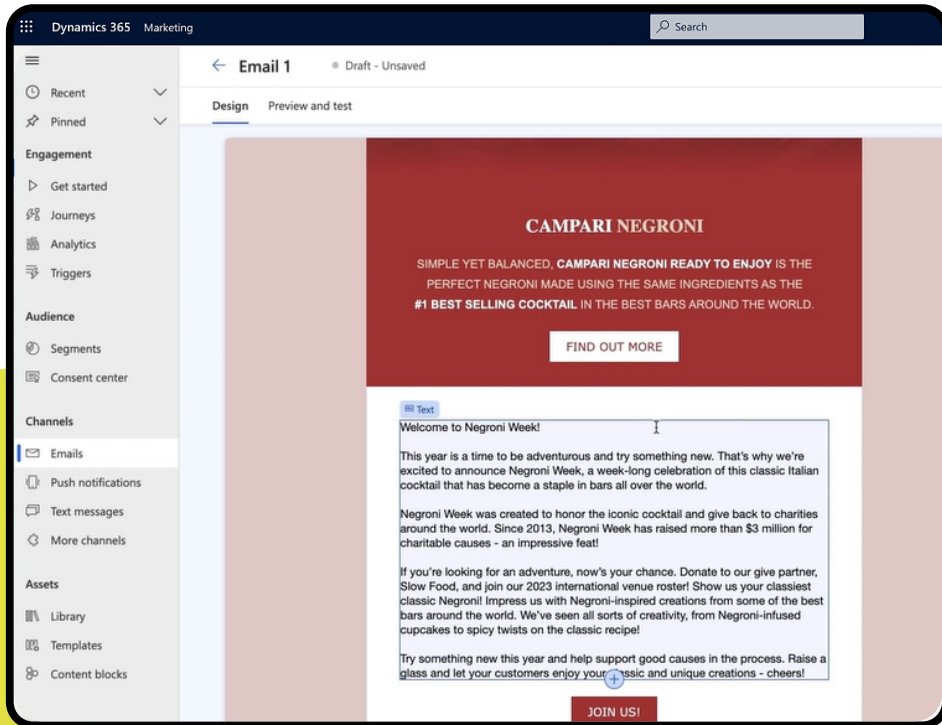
Dynamics 365 Marketing

Search

Recent
Pinned

Engagement
Get started
Journeys
Analytics
Triggers

Audience
Segments
Consent center

Channels
Emails
Push notifications
Text messages
More channels

Assets
Library
Templates
Content blocks

Email 1 Draft - Unsaved

Design Preview and test

CAMPARI NEGRONI

SIMPLE YET BALANCED, CAMPARI NEGRONI READY TO ENJOY IS THE PERFECT NEGRONI MADE USING THE SAME INGREDIENTS AS THE #1 BEST SELLING COCKTAIL IN THE BEST BARS AROUND THE WORLD.

FIND OUT MORE

Text

Welcome to Negroni Week!

This year is a time to be adventurous and try something new. That's why we're excited to announce Negroni Week, a week-long celebration of this classic Italian cocktail that has become a staple in bars all over the world.

Negroni Week was created to honor the iconic cocktail and give back to charities around the world. Since 2013, Negroni Week has raised more than $3 million for charitable causes - an impressive feat!

If you're looking for an adventure, now's your chance. Donate to our give partner, Slow Food, and join our 2023 international venue roster! Show us your classiest classic Negroni! Impress us with Negroni-inspired creations from some of the best bars around the world. We've seen all sorts of creativity, from Negroni-infused cupcakes to spicy twists on the classic recipe!

Try something new this year and help support good causes in the process. Raise a glass and let your customers enjoy your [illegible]ssic and unique creations - cheers!

JOIN US!